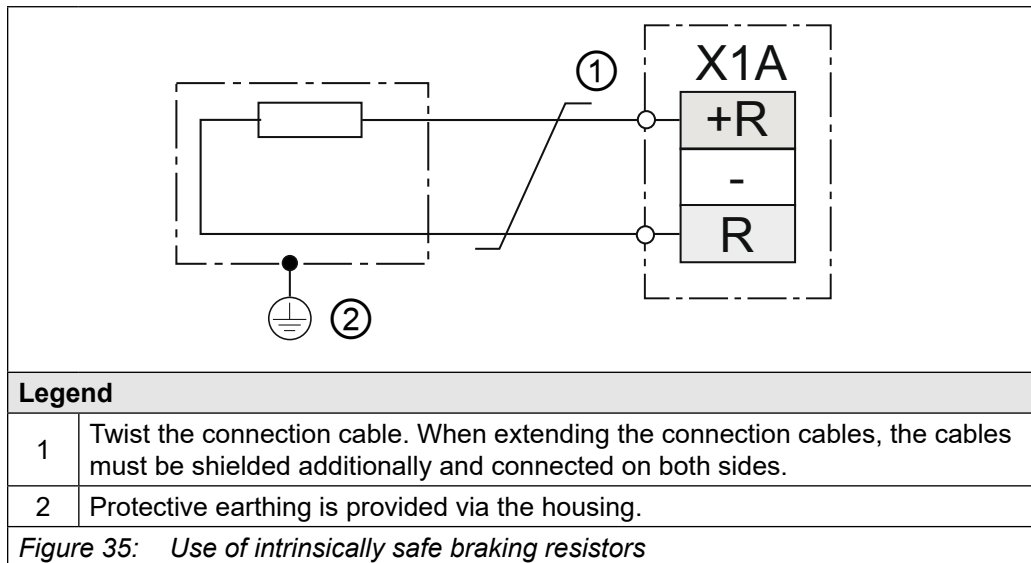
①
X1A
+R
-
R
②

**Legend**

| | |
|---|---|
| 1 | Twist the connection cable. When extending the connection cables, the cables must be shielded additionally and connected on both sides. |
| 2 | Protective earthing is provided via the housing. |

*Figure 35: Use of intrinsically safe braking resistors*